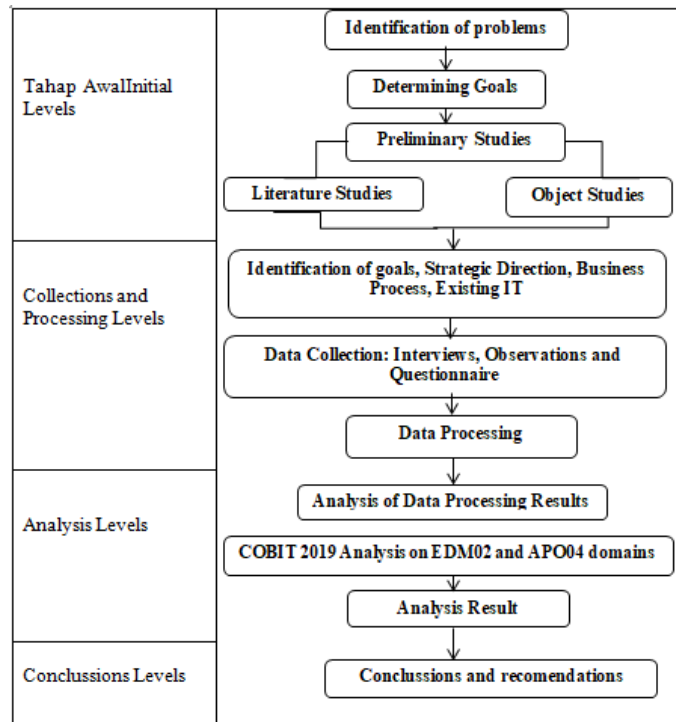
Tahap AwalInitial Levels

Identification of problems

Determining Goals

Preliminary Studies

Literature Studies

Object Studies

Collections and Processing Levels

Identification of goals, Strategic Direction, Business Process, Existing IT

Data Collection: Interviews, Observations and Questionnaire

Data Processing

Analysis Levels

Analysis of Data Processing Results

COBIT 2019 Analysis on EDM02 and APO04 domains

Analysis Result

Conclussions Levels

Conclussions and recomendations